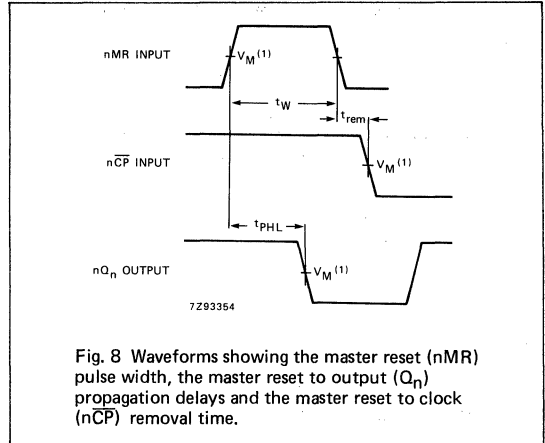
nMR INPUT

$V_M^{(1)}$

$t_W$

$t_{rem}$

$n\overline{CP}$ INPUT

$V_M^{(1)}$

$t_{PHL}$

$nQ_n$ OUTPUT

$V_M^{(1)}$

7Z93354

Fig. 8 Waveforms showing the master reset (nMR) pulse width, the master reset to output ($Q_n$) propagation delays and the master reset to clock ($n\overline{CP}$) removal time.